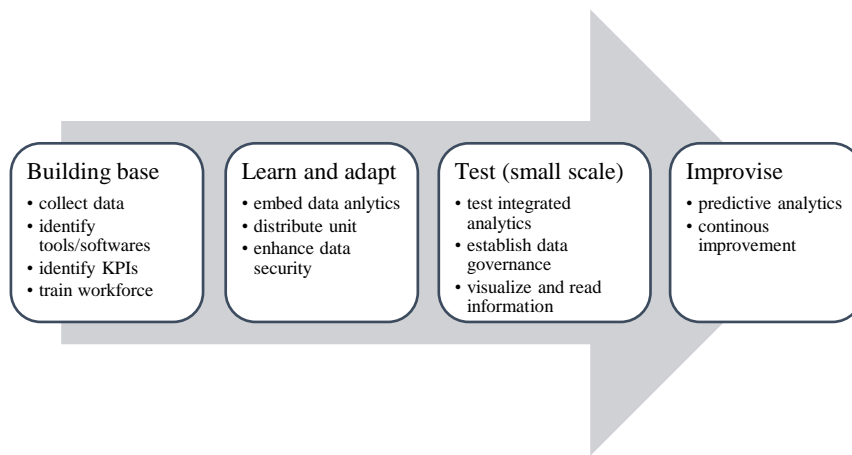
Building base
• collect data
• identify tools/softwares
• identify KPIs
• train workforce

Learn and adapt
• embed data anlytics
• distribute unit
• enhance data security

Test (small scale)
• test integrated analytics
• establish data governance
• visualize and read information

Improvise
• predictive analytics
• continous improvement